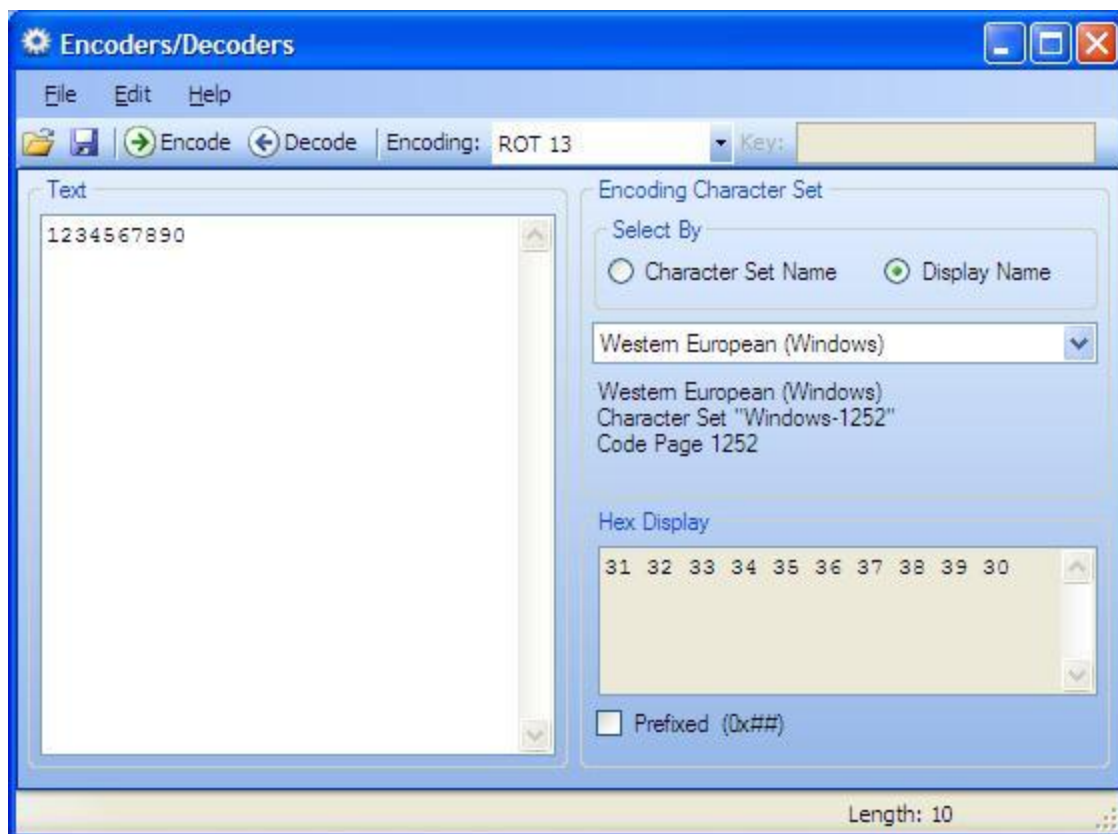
Encoders/Decoders

File Edit Help

Encode Decode Encoding: ROT 13 Key:

Text

1234567890

Encoding Character Set

Select By

Character Set Name Display Name

Western European (Windows)

Western European (Windows)
Character Set "Windows-1252"
Code Page 1252

Hex Display

31 32 33 34 35 36 37 38 39 30

Prefixed (0x##)

Length: 10